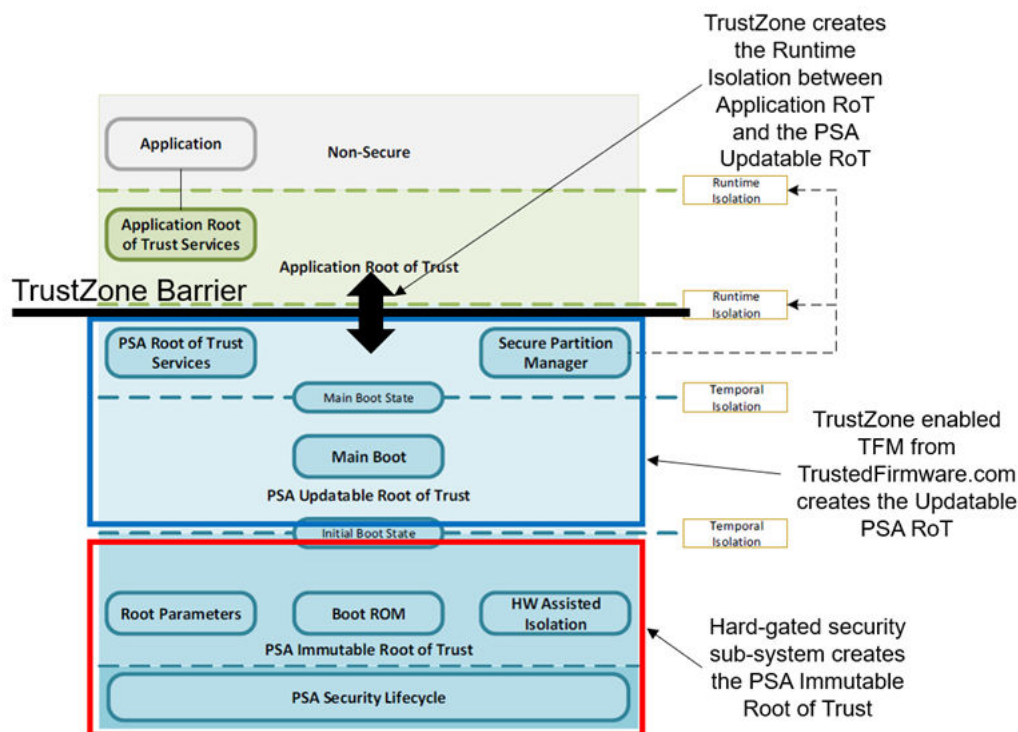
TrustZone creates the Runtime Isolation between Application RoT and the PSA Updatable RoT

Application

Non-Secure

Runtime Isolation

Application Root of Trust Services

Application Root of Trust

TrustZone Barrier

Runtime Isolation

PSA Root of Trust Services

Secure Partition Manager

Main Boot State

Temporal Isolation

Main Boot

PSA Updatable Root of Trust

TrustZone enabled TFM from TrustedFirmware.com creates the Updatable PSA RoT

Initial Boot State

Temporal Isolation

Root Parameters

Boot ROM

HW Assisted Isolation

PSA Immutable Root of Trust

Hard-gated security sub-system creates the PSA Immutable Root of Trust

PSA Security Lifecycle